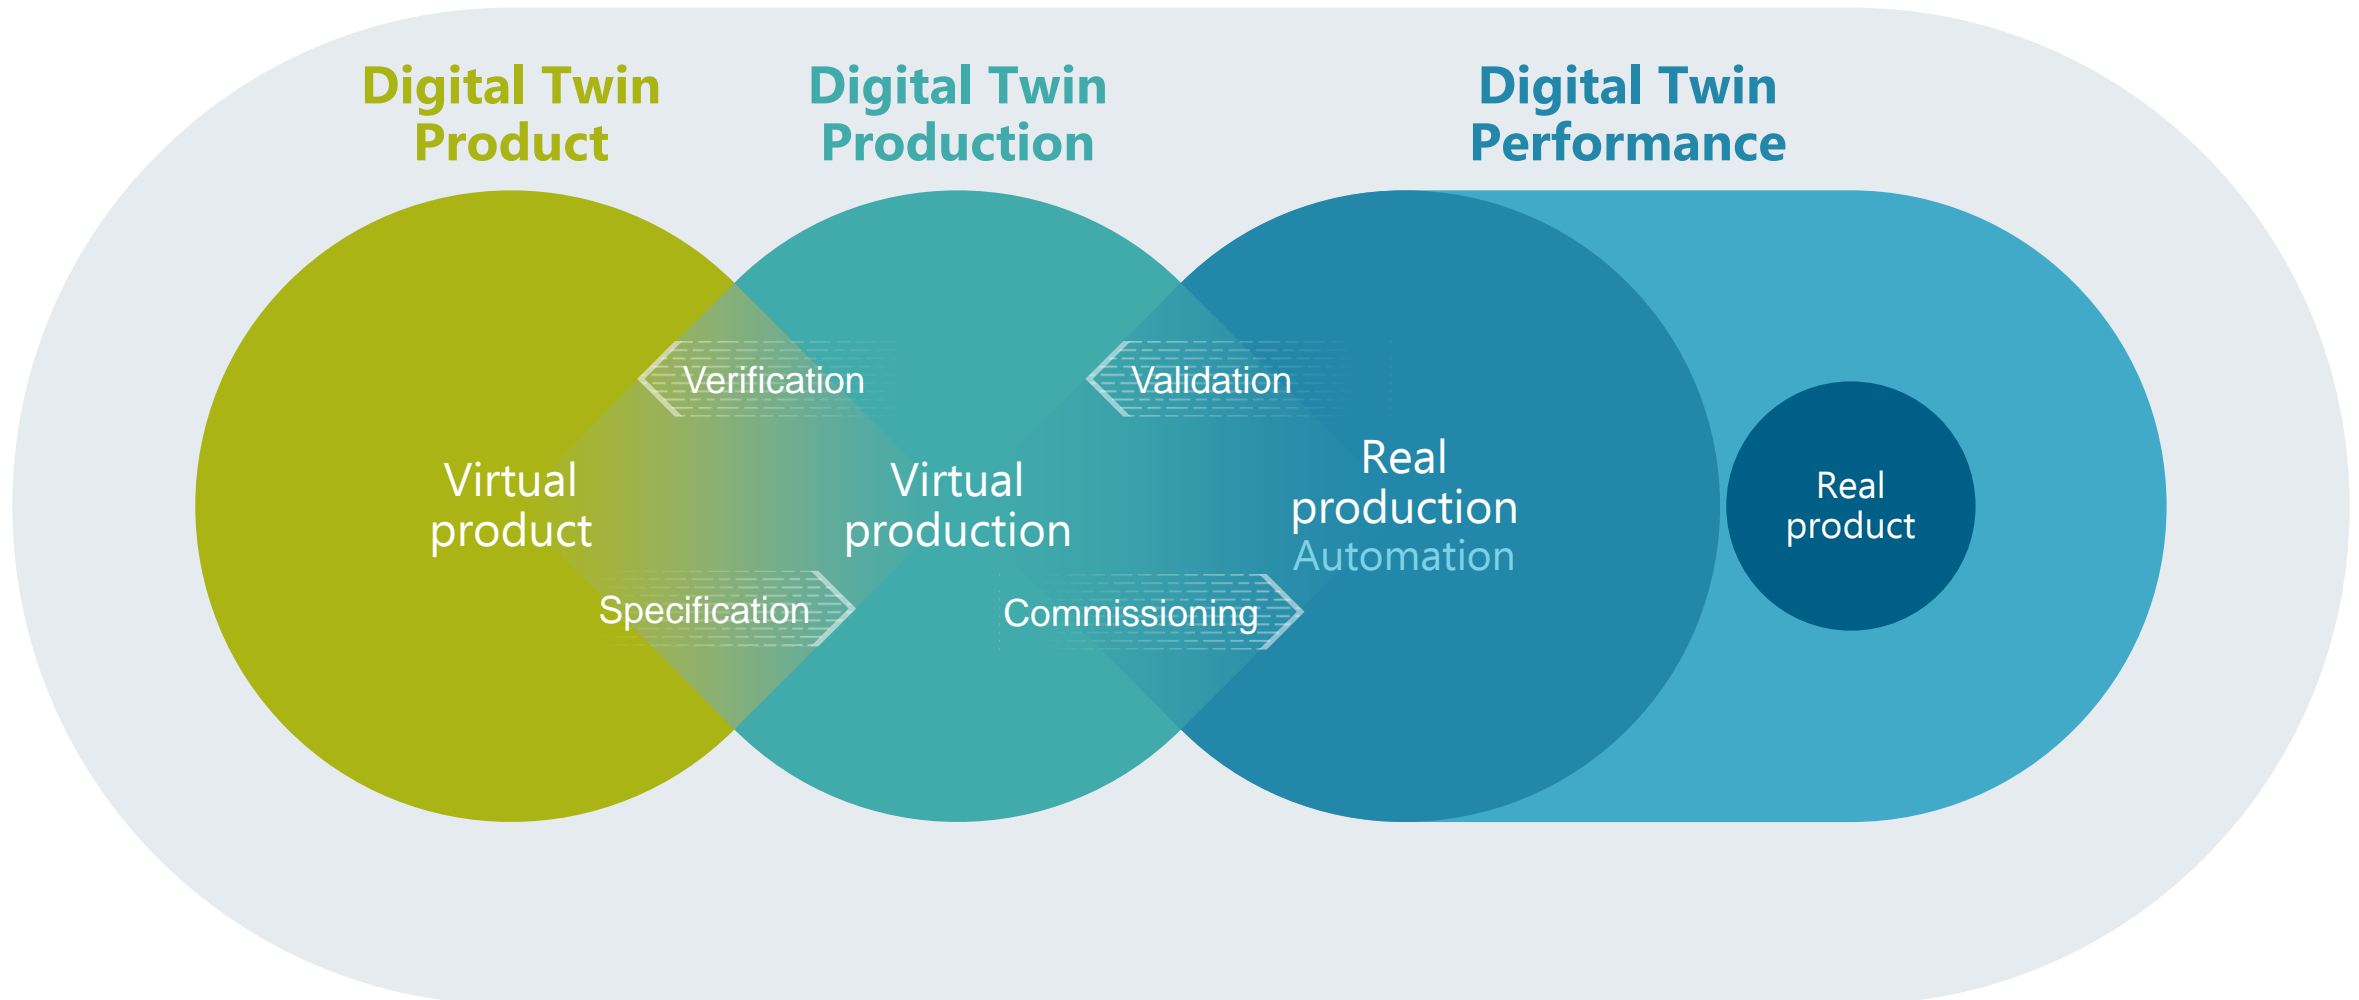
Digital Twin Product

Digital Twin Production

Digital Twin Performance

Verification

Validation

Virtual product

Virtual production

Real production
Automation

Real product

Specification

Commissioning